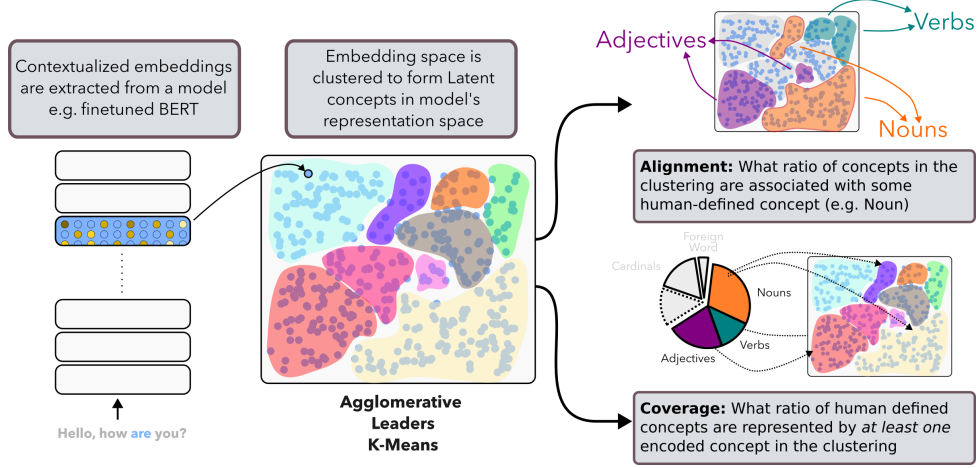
Contextualized embeddings are extracted from a model e.g. finetuned BERT

Embedding space is clustered to form Latent concepts in model's representation space

Adjectives

Verbs

Nouns

Alignment: What ratio of concepts in the clustering are associated with some human-defined concept (e.g. Noun)

Foreign Word

Cardinals

Nouns

Verbs

Adjectives

Agglomerative
Leaders
K-Means

Hello, how are you?

Coverage: What ratio of human defined concepts are represented by *at least one* encoded concept in the clustering